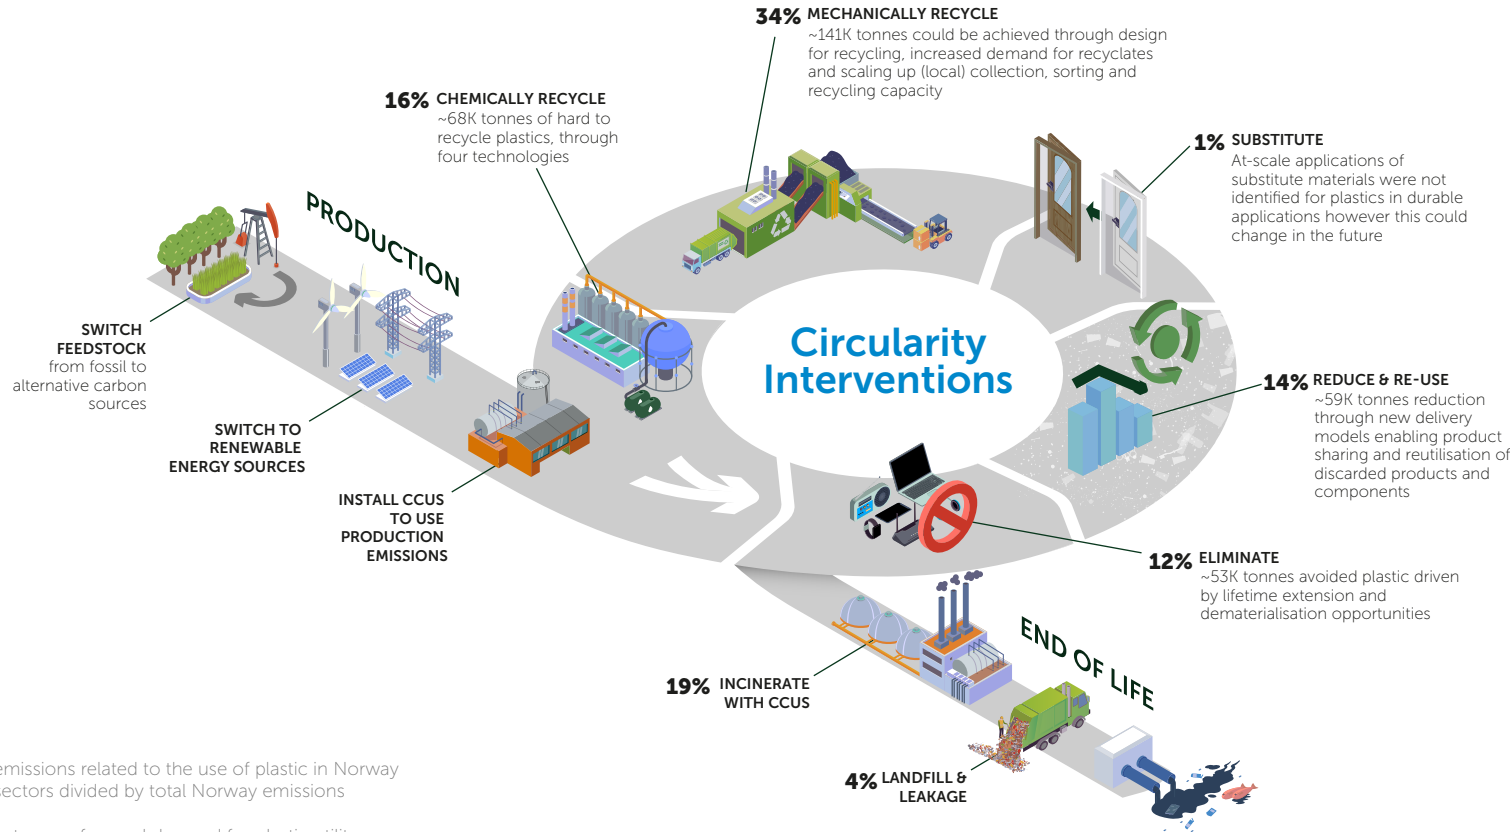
34% MECHANICALLY RECYCLE
~141K tonnes could be achieved through design for recycling, increased demand for recyclates and scaling up (local) collection, sorting and recycling capacity

16% CHEMICALLY RECYCLE
~68K tonnes of hard to recycle plastics, through four technologies

1% SUBSTITUTE
At-scale applications of substitute materials were not identified for plastics in durable applications however this could change in the future

PRODUCTION

SWITCH FEEDSTOCK from fossil to alternative carbon sources

SWITCH TO RENEWABLE ENERGY SOURCES

INSTALL CCUS TO USE PRODUCTION EMISSIONS

Circularity Interventions

14% REDUCE & RE-USE
~59K tonnes reduction through new delivery models enabling product sharing and reutilisation of discarded products and components

12% ELIMINATE
~53K tonnes avoided plastic driven by lifetime extension and dematerialisation opportunities

END OF LIFE

19% INCINERATE WITH CCUS

4% LANDFILL & LEAKAGE

emissions related to the use of plastic in Norway
ectors divided by total Norway emissions

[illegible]